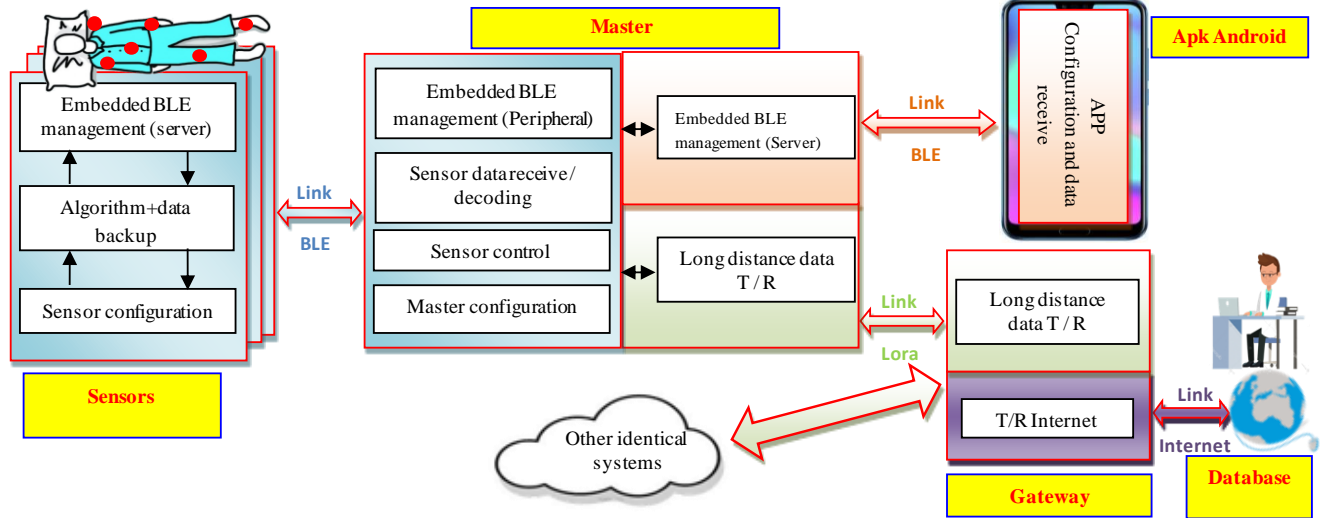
Master

Apk Android

Embedded BLE management (server)

Algorithm+data backup

Sensor configuration

Sensors

Link

BLE

Embedded BLE management (Peripheral)

Sensor data receive / decoding

Sensor control

Master configuration

Embedded BLE management (Server)

Long distance data T / R

Link

BLE

APP Configuration and data receive

Link

Lora

Long distance data T / R

T/R Internet

Link

Internet

Other identical systems

Gateway

Database